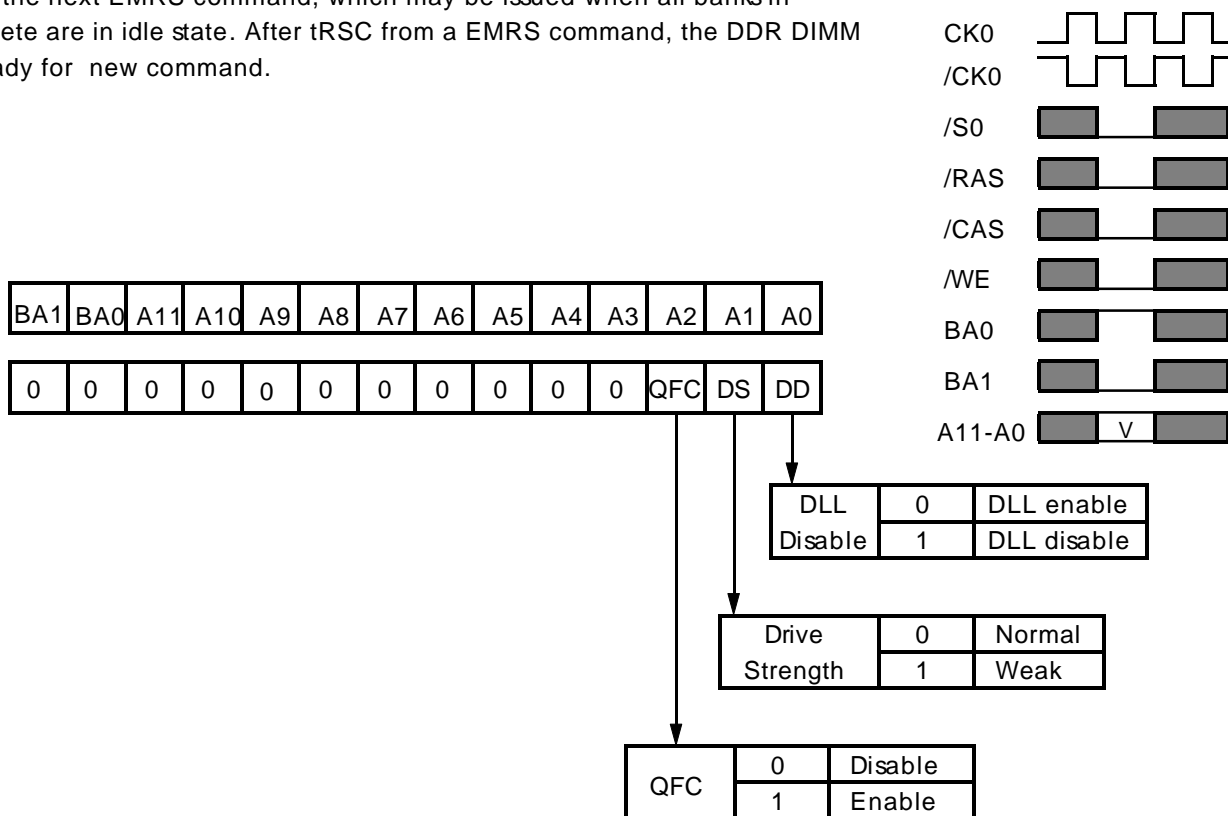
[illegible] the next EMRS command, which may be issued when all banks in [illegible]ete are in idle state. After tRSC from a EMRS command, the DDR DIMM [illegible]ady for new command.

CK0
/CK0
/S0
/RAS
/CAS
/WE
BA0
BA1
A11-A0
V

| BA1 | BA0 | A11 | A10 | A9 | A8 | A7 | A6 | A5 | A4 | A3 | A2 | A1 | A0 |
|---|---|---|---|---|---|---|---|---|---|---|---|---|---|
| 0 | 0 | 0 | 0 | 0 | 0 | 0 | 0 | 0 | 0 | 0 | QFC | DS | DD |

| DLL Disable | 0 | DLL enable |
|---|---|---|
| | 1 | DLL disable |

| Drive Strength | 0 | Normal |
|---|---|---|
| | 1 | Weak |

| QFC | 0 | Disable |
|---|---|---|
| | 1 | Enable |